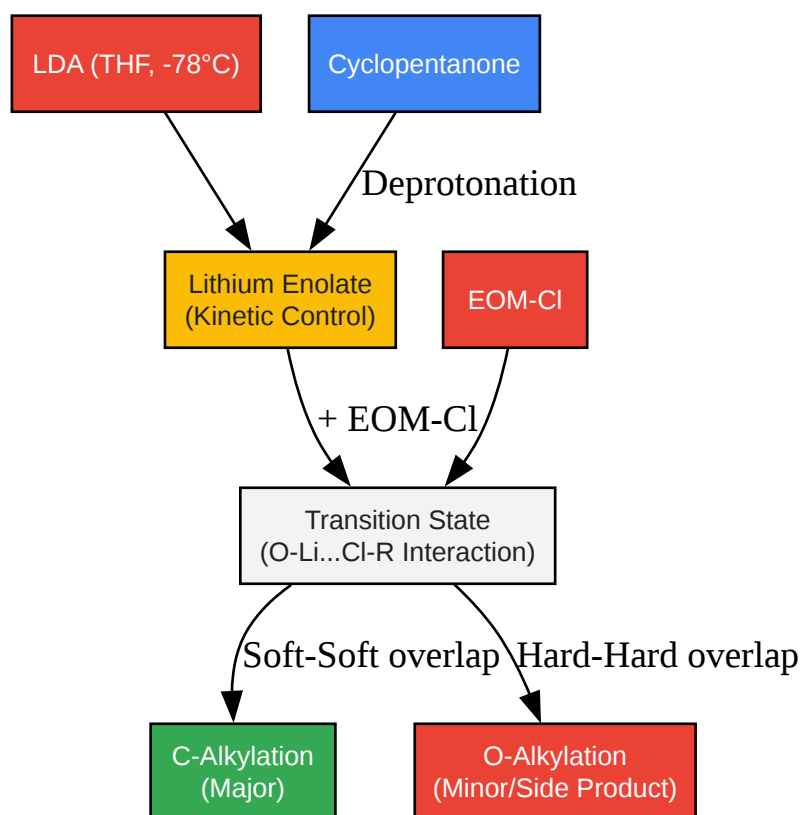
LDA (THF, -78°C)

Cyclopentanone

Deprotonation

Lithium Enolate
(Kinetic Control)

EOM-Cl

+ EOM-Cl

Transition State
(O-Li...Cl-R Interaction)

Soft-Soft overlap

Hard-Hard overlap

C-Alkylation
(Major)

O-Alkylation
(Minor/Side Product)